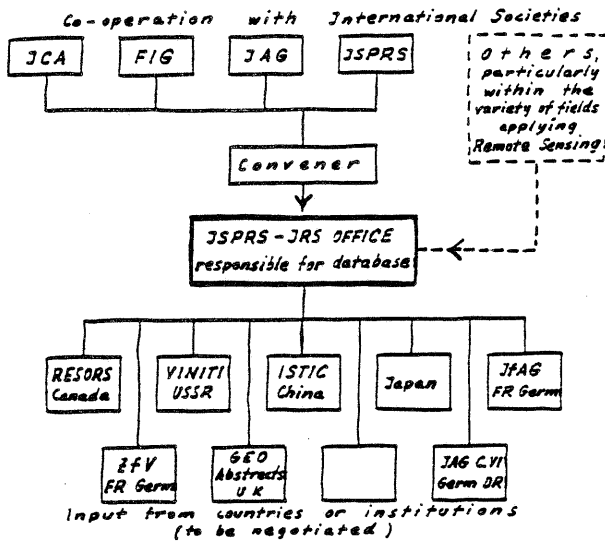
Co-operation with International Societies

JCA

FIG

JAG

JSPRS

Others, particularly within the variety of fields applying Remote Sensing

Convener

JSPRS - JRS OFFICE responsible for database

RESORS Canada

VINITI USSR

ISTIC China

Japan

JfAG FR Germ

ZfV FR Germ

GEO Abstracts U K

JAG C.VI Germ DR

Input from countries or institutions (to be negotiated)